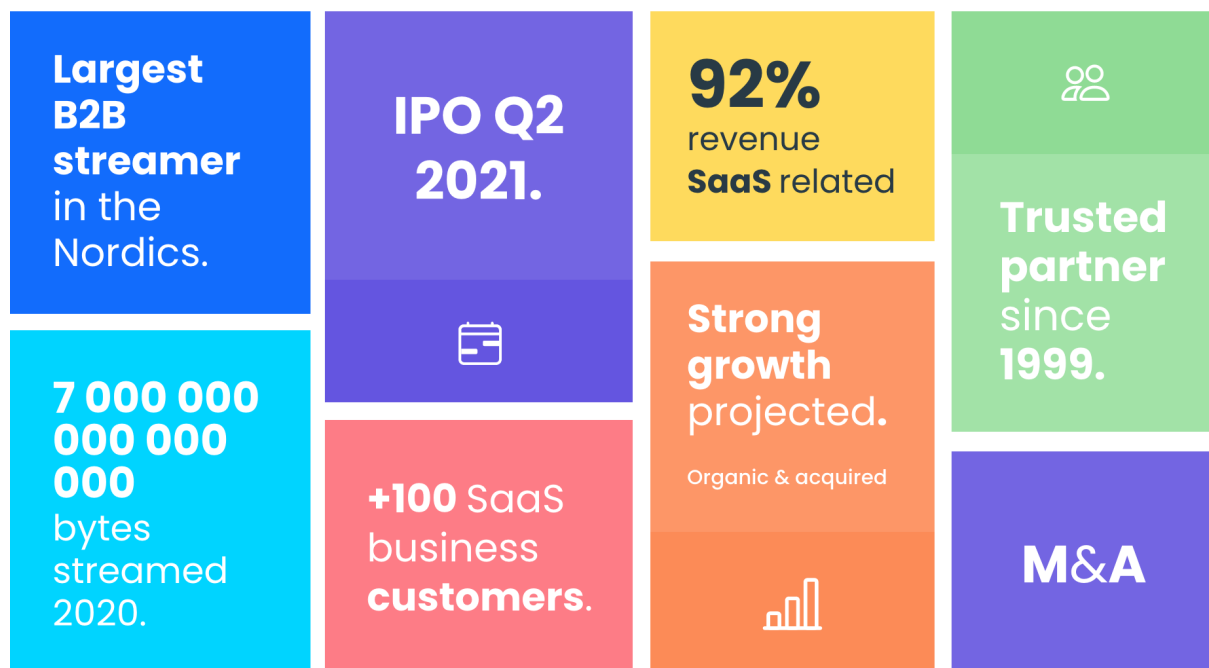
Largest B2B streamer in the Nordics.

7 000 000 000 000 000 bytes streamed 2020.

IPO Q2 2021.

+100 SaaS business customers.

92% revenue SaaS related

Strong growth projected.

Organic & acquired

Trusted partner since 1999.

M&A